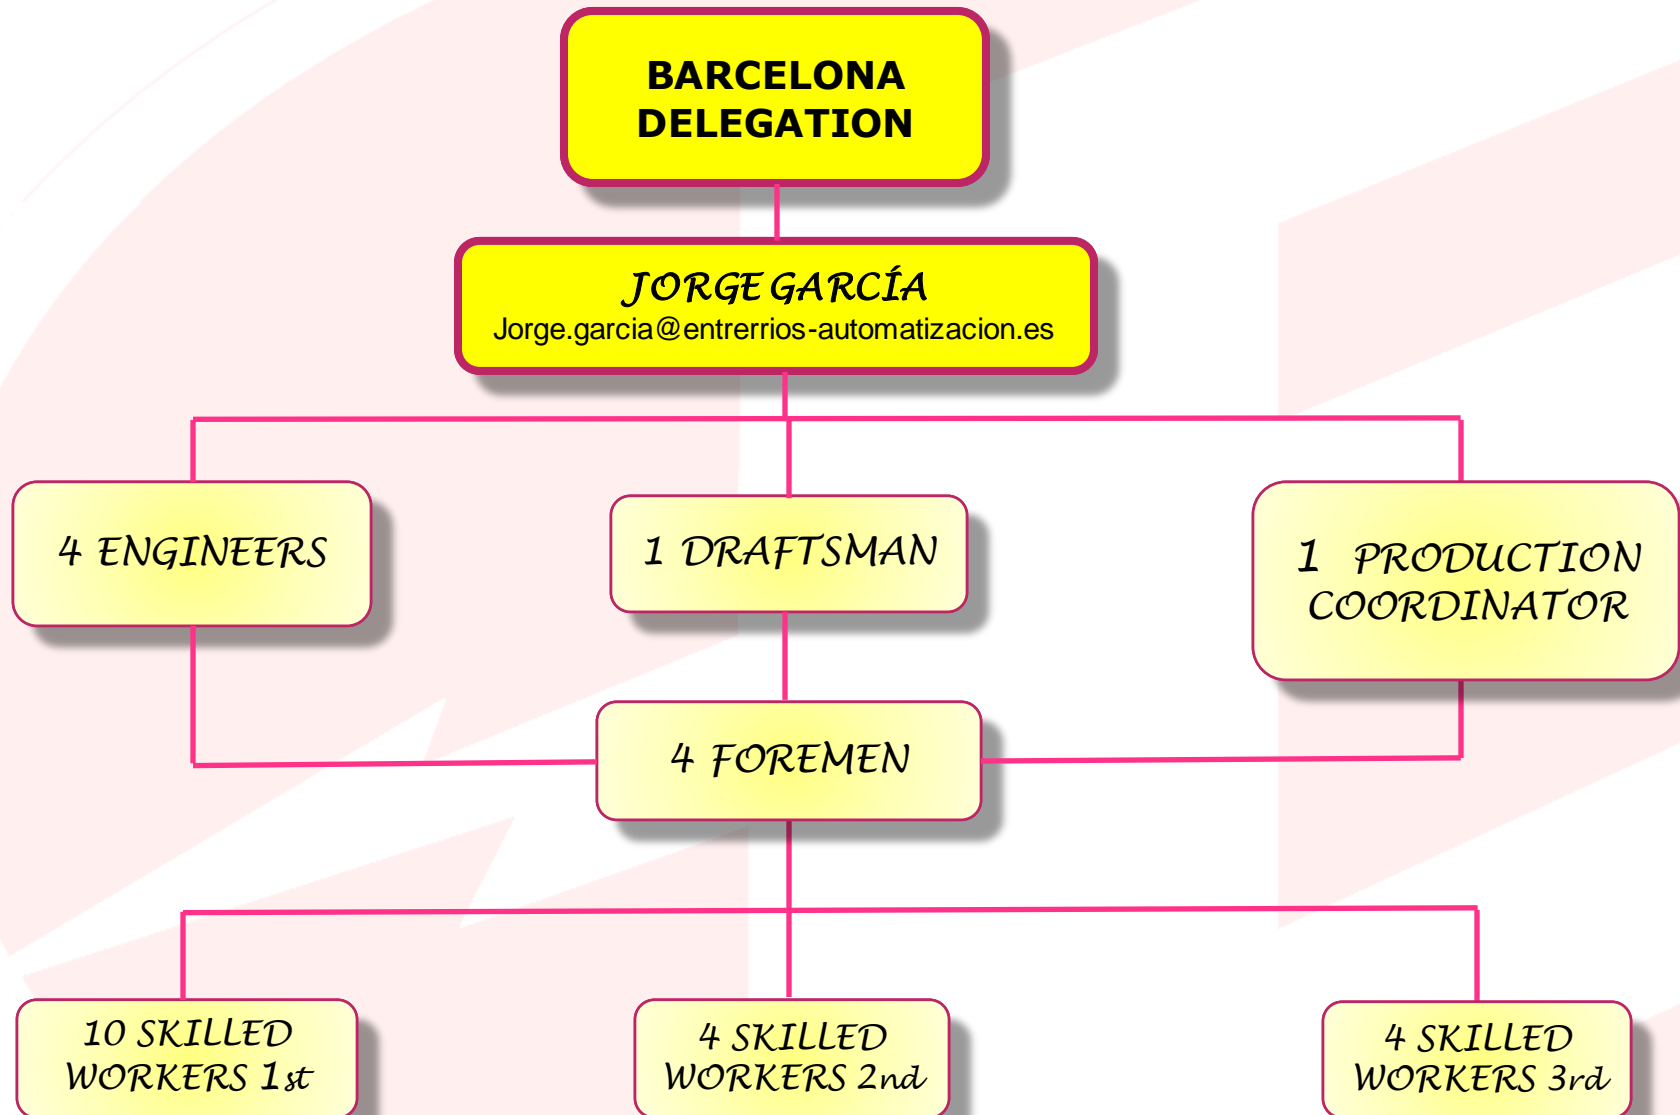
BARCELONA DELEGATION

JORGE GARCÍA
Jorge.garcia@entrerrios-automatizacion.es

4 ENGINEERS

1 DRAFTSMAN

1 PRODUCTION COORDINATOR

4 FOREMEN

10 SKILLED WORKERS 1st

4 SKILLED WORKERS 2nd

4 SKILLED WORKERS 3rd